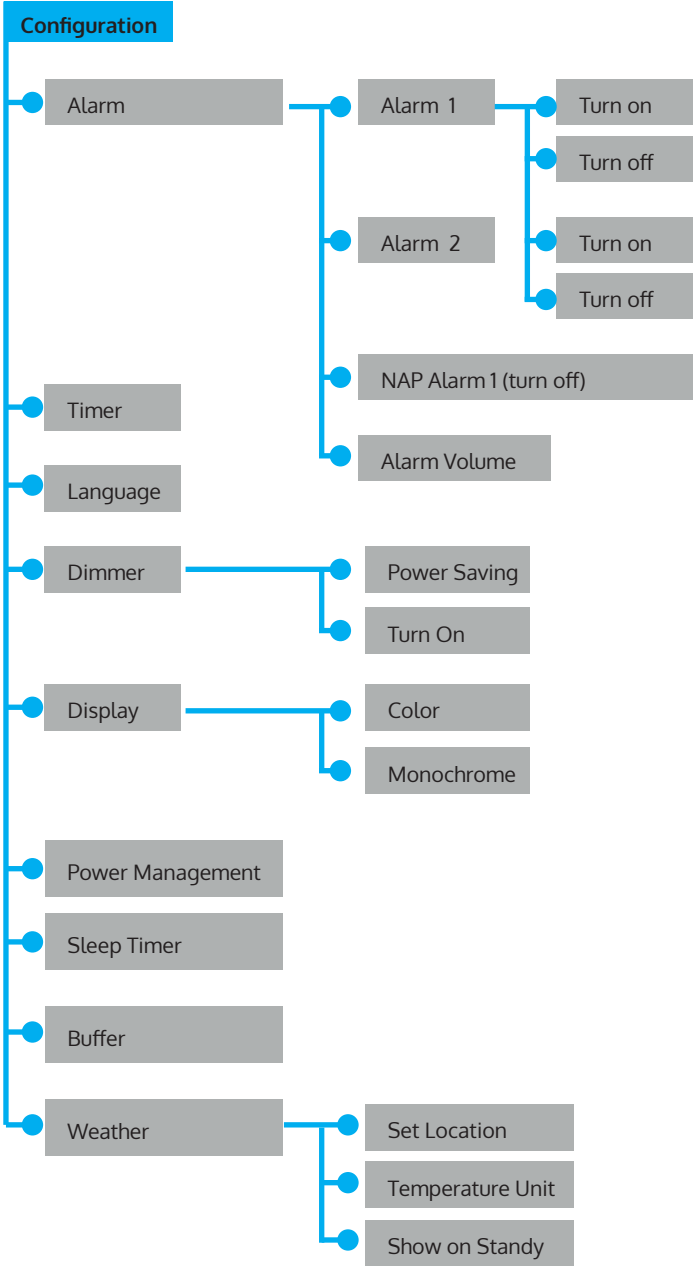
Configuration

Alarm

Alarm 1

Turn on

Turn off

Alarm 2

Turn on

Turn off

NAP Alarm 1 (turn off)

Alarm Volume

Timer

Language

Dimmer

Power Saving

Turn On

Display

Color

Monochrome

Power Management

Sleep Timer

Buffer

Weather

Set Location

Temperature Unit

Show on Standy